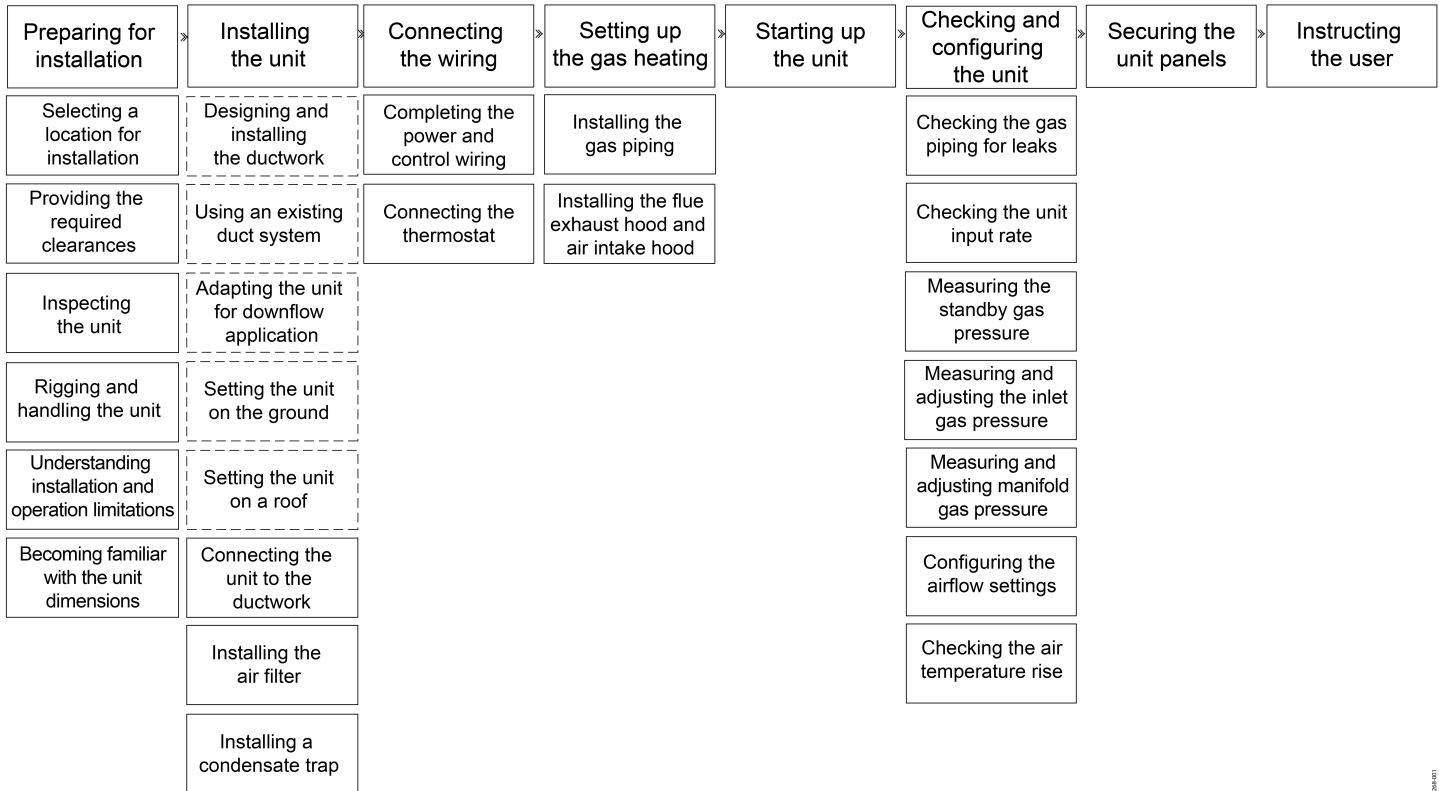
Preparing for installation

Selecting a location for installation

Providing the required clearances

Inspecting the unit

Rigging and handling the unit

Understanding installation and operation limitations

Becoming familiar with the unit dimensions

Installing the unit

Designing and installing the ductwork

Using an existing duct system

Adapting the unit for downflow application

Setting the unit on the ground

Setting the unit on a roof

Connecting the unit to the ductwork

Installing the air filter

Installing a condensate trap

Connecting the wiring

Completing the power and control wiring

Connecting the thermostat

Setting up the gas heating

Installing the gas piping

Installing the flue exhaust hood and air intake hood

Starting up the unit

Checking and configuring the unit

Checking the gas piping for leaks

Checking the unit input rate

Measuring the standby gas pressure

Measuring and adjusting the inlet gas pressure

Measuring and adjusting manifold gas pressure

Configuring the airflow settings

Checking the air temperature rise

Securing the unit panels

Instructing the user

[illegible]